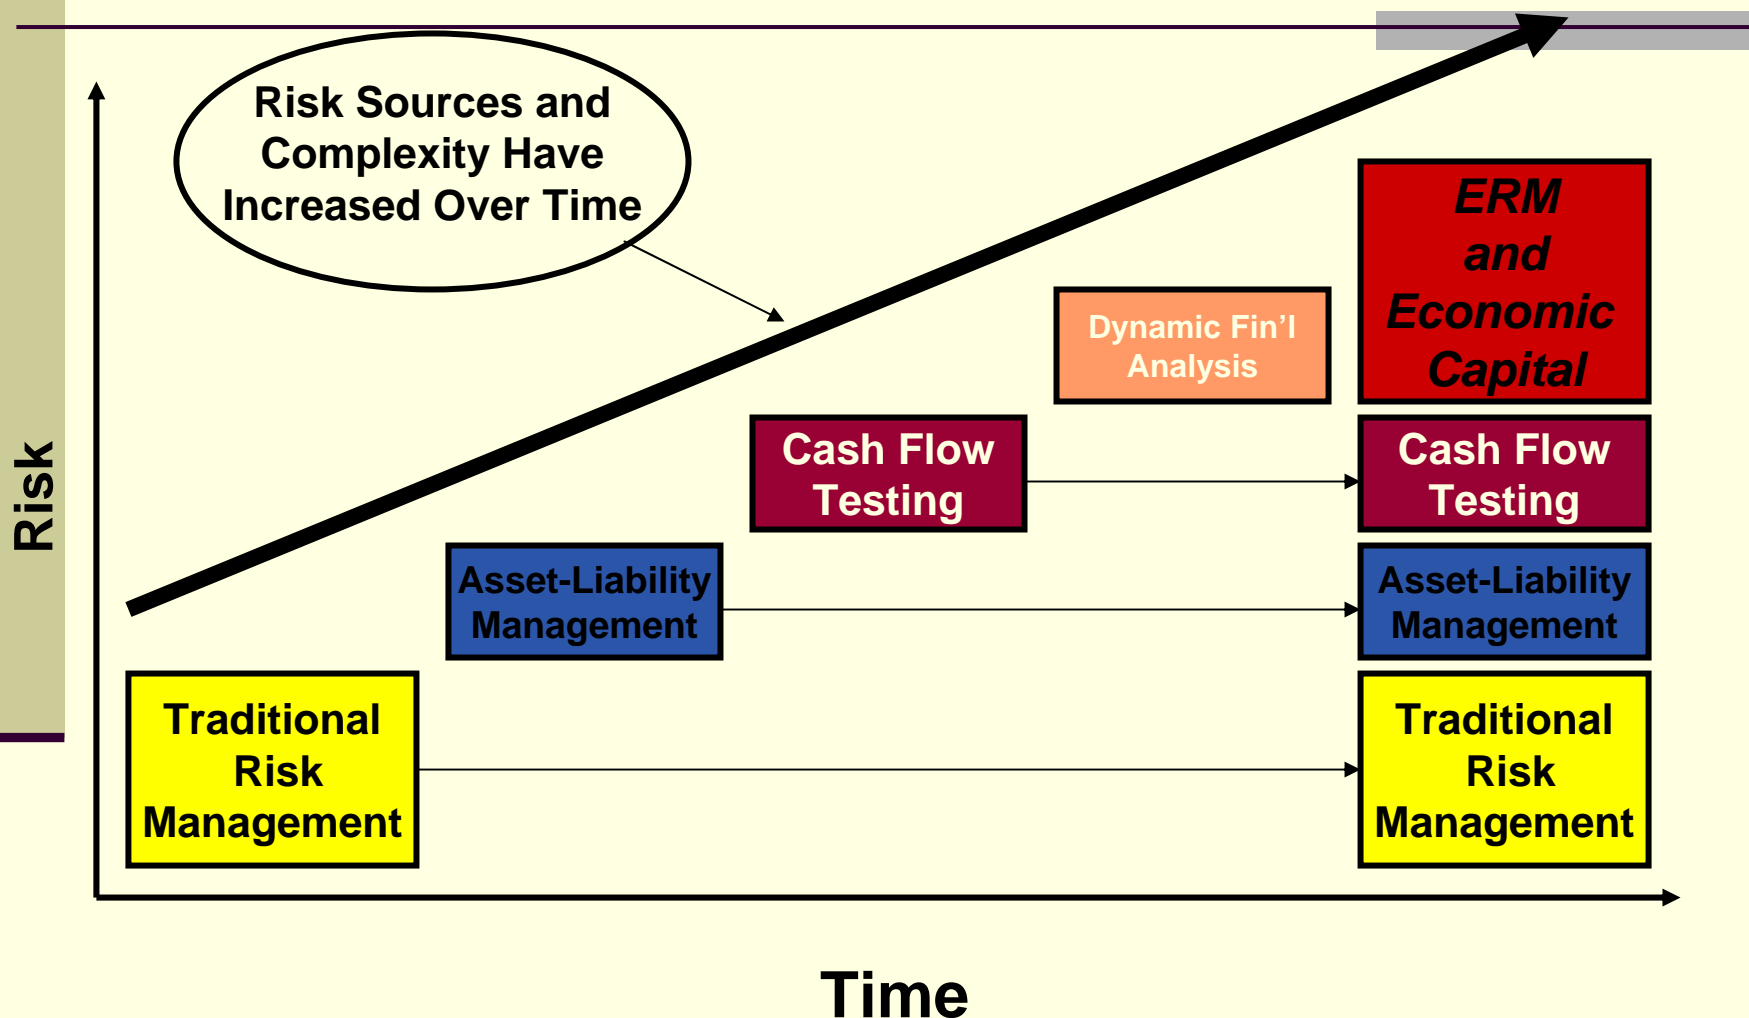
Risk Sources and Complexity Have Increased Over Time

ERM and Economic Capital

Dynamic Fin'l Analysis

Cash Flow Testing

Cash Flow Testing

Asset-Liability Management

Asset-Liability Management

Traditional Risk Management

Traditional Risk Management

Risk

Time